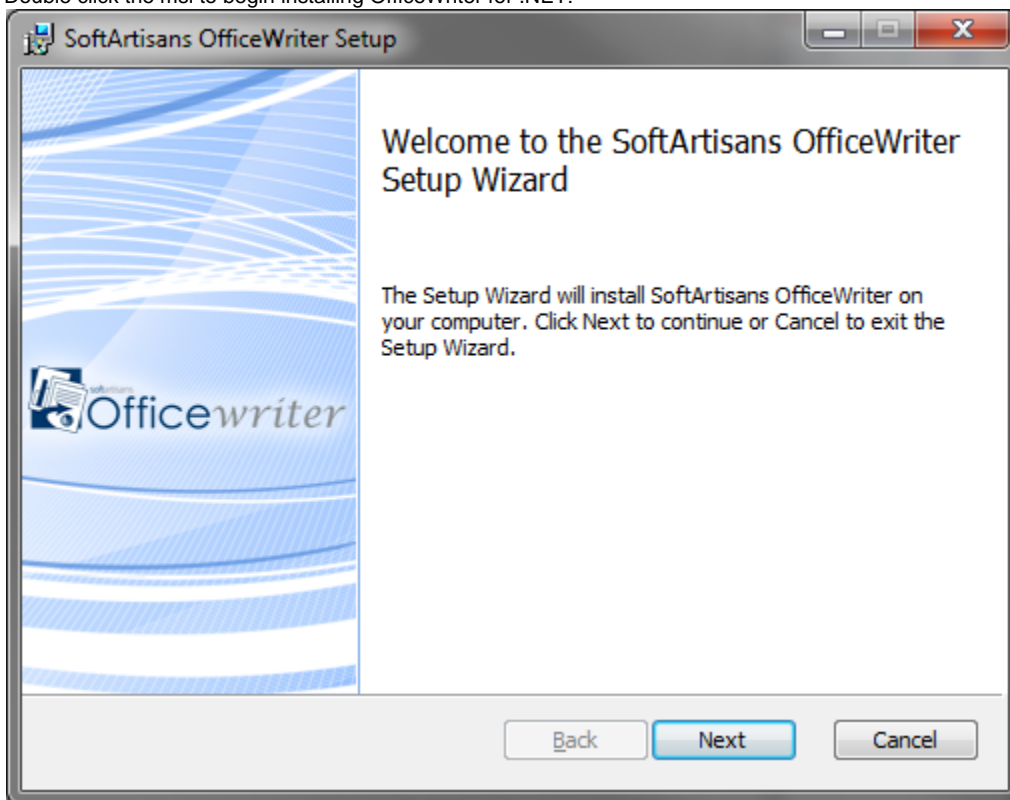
Double click the msi to begin installing OfficeWriter for .NET.

SoftArtisans OfficeWriter Setup

softartisans Officewriter

Welcome to the SoftArtisans OfficeWriter Setup Wizard

The Setup Wizard will install SoftArtisans OfficeWriter on your computer. Click Next to continue or Cancel to exit the Setup Wizard.

Back

Next

Cancel